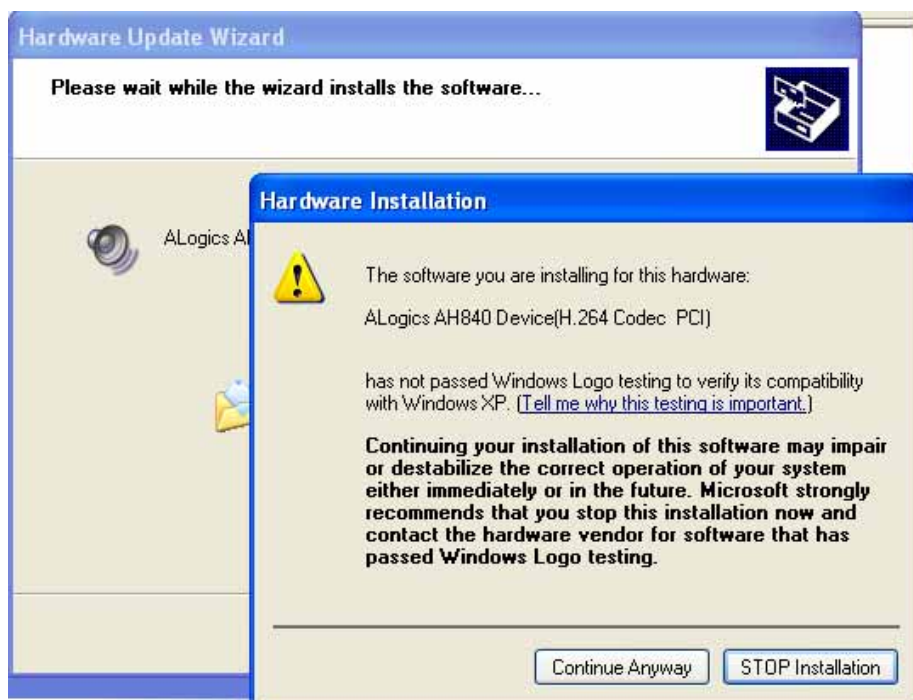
Hardware Update Wizard

Please wait while the wizard installs the software...

ALogics A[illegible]

Hardware Installation

The software you are installing for this hardware:

ALogics AH840 Device(H.264 Codec PCI)

has not passed Windows Logo testing to verify its compatibility with Windows XP. (Tell me why this testing is important.)

Continuing your installation of this software may impair or destabilize the correct operation of your system either immediately or in the future. Microsoft strongly recommends that you stop this installation now and contact the hardware vendor for software that has passed Windows Logo testing.

Continue Anyway

STOP Installation